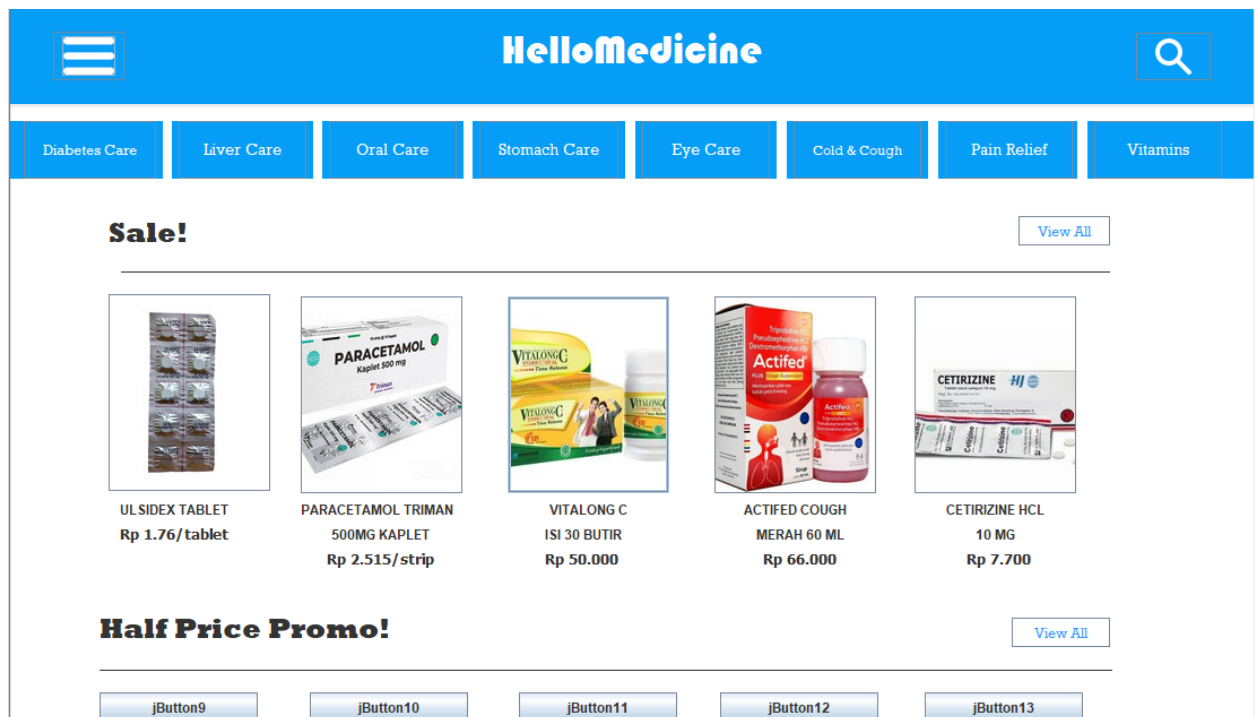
HelloMedicine

Diabetes Care | Liver Care | Oral Care | Stomach Care | Eye Care | Cold & Cough | Pain Relief | Vitamins

Sale!

View All

PARACETAMOL Kaplet 500 mg Triman

VITALONG C Time Release

Actifed

CETIRIZINE HJ

ULSIDEX TABLET
Rp 1.76/tablet

PARACETAMOL TRIMAN 500MG KAPLET
Rp 2.515/strip

VITALONG C ISI 30 BUTIR
Rp 50.000

ACTIFED COUGH MERAH 60 ML
Rp 66.000

CETIRIZINE HCL 10 MG
Rp 7.700

Half Price Promo!

View All

jButton9 | jButton10 | jButton11 | jButton12 | jButton13